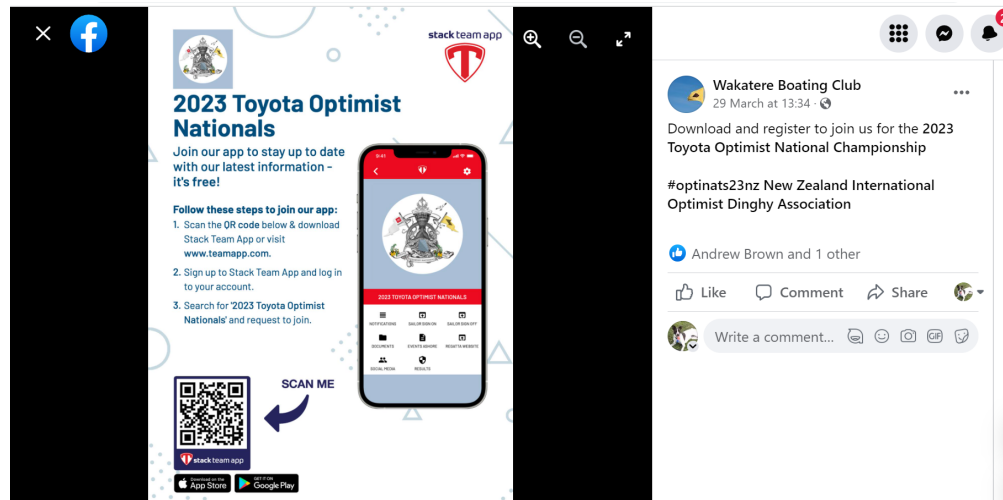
stack team app

2023 Toyota Optimist Nationals

Join our app to stay up to date with our latest information - it's free!

Follow these steps to join our app:
1. Scan the QR code below & download Stack Team App or visit www.teamapp.com.
2. Sign up to Stack Team App and log in to your account.
3. Search for '2023 Toyota Optimist Nationals' and request to join.

9:41

2023 TOYOTA OPTIMIST NATIONALS

NOTIFICATIONS SAILOR SIGN ON SAILOR SIGN OFF
DOCUMENTS EVENTS ASHORE REGATTA WEBSITE
SOCIAL MEDIA RESULTS

SCAN ME

stack team app

Download on the App Store

GET IT ON Google Play

2

Wakatere Boating Club
29 March at 13:34 ·

Download and register to join us for the 2023 Toyota Optimist National Championship

#optinats23nz New Zealand International Optimist Dinghy Association

Andrew Brown and 1 other

Like Comment Share

Write a comment...